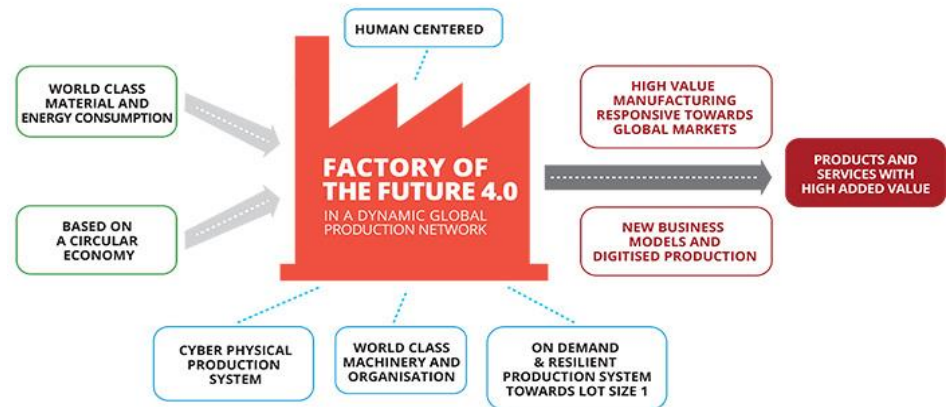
HUMAN CENTERED

WORLD CLASS MATERIAL AND ENERGY CONSUMPTION

BASED ON A CIRCULAR ECONOMY

FACTORY OF THE FUTURE 4.0

IN A DYNAMIC GLOBAL PRODUCTION NETWORK

HIGH VALUE MANUFACTURING RESPONSIVE TOWARDS GLOBAL MARKETS

NEW BUSINESS MODELS AND DIGITISED PRODUCTION

PRODUCTS AND SERVICES WITH HIGH ADDED VALUE

CYBER PHYSICAL PRODUCTION SYSTEM

WORLD CLASS MACHINERY AND ORGANISATION

ON DEMAND & RESILIENT PRODUCTION SYSTEM TOWARDS LOT SIZE 1